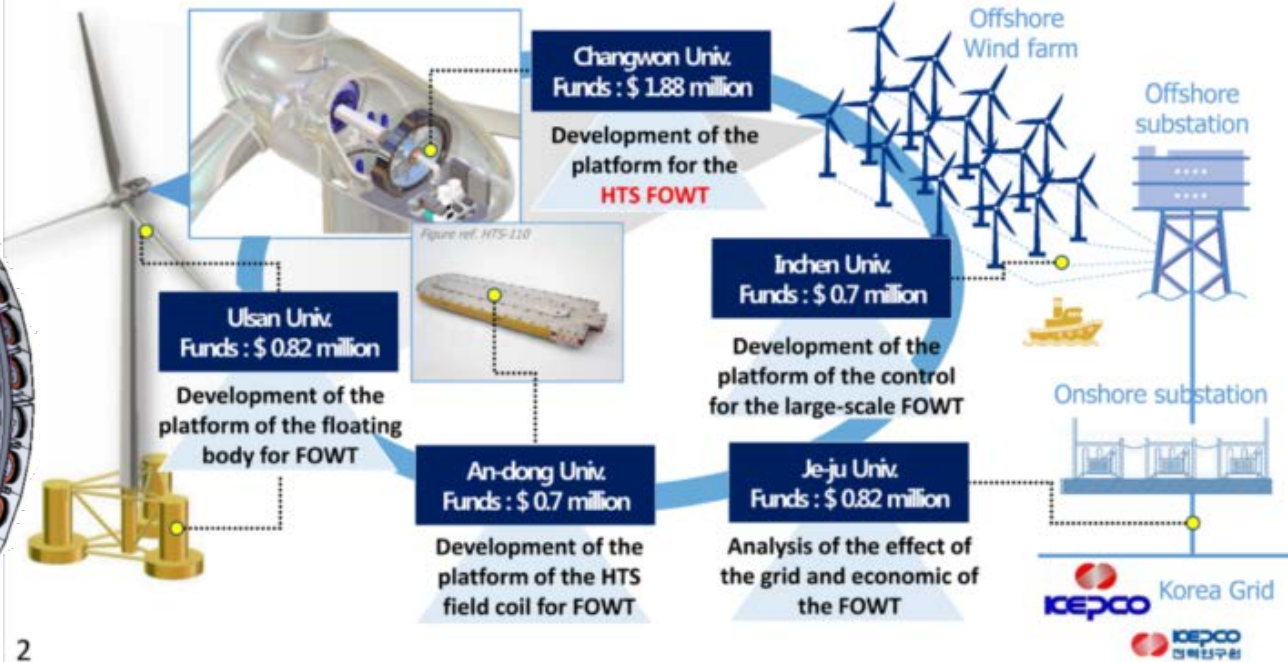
Changwon Univ.
Funds : \$ 1.88 million

Development of the platform for the HTS FOWT

Offshore Wind farm

Offshore substation

Figure ref. HTS-110

Inchen Univ.
Funds : \$ 0.7 million

Development of the platform of the control for the large-scale FOWT

Ulsan Univ.
Funds : \$ 0.82 million

Development of the platform of the floating body for FOWT

Onshore substation

An-dong Univ.
Funds : \$ 0.7 million

Development of the platform of the HTS field coil for FOWT

Je-ju Univ.
Funds : \$ 0.82 million

Analysis of the effect of the grid and economic of the FOWT

KEPCO Korea Grid

KEPCO 전력연구원

2